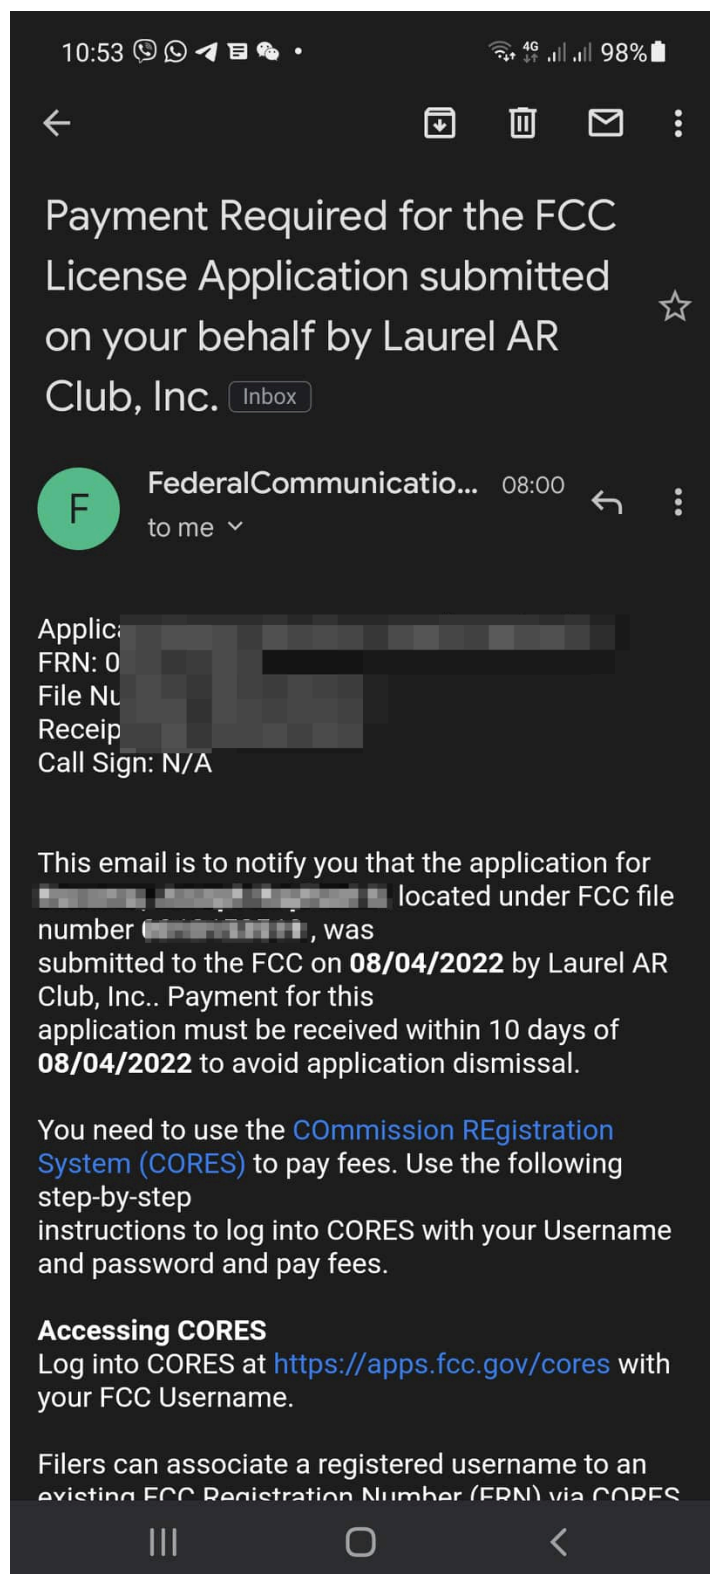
10:53 4G 98%

Payment Required for the FCC License Application submitted on your behalf by Laurel AR Club, Inc. Inbox

F

FederalCommunicatio... 08:00
to me

Applic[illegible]
FRN: 0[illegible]
File Nu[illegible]
Receip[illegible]
Call Sign: N/A

This email is to notify you that the application for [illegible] located under FCC file number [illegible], was submitted to the FCC on **08/04/2022** by Laurel AR Club, Inc.. Payment for this application must be received within 10 days of **08/04/2022** to avoid application dismissal.

You need to use the COmmission REgistration System (CORES) to pay fees. Use the following step-by-step instructions to log into CORES with your Username and password and pay fees.

**Accessing CORES**
Log into CORES at https://apps.fcc.gov/cores with your FCC Username.

Filers can associate a registered username to an existing FCC Registration Number (FRN) via CORES